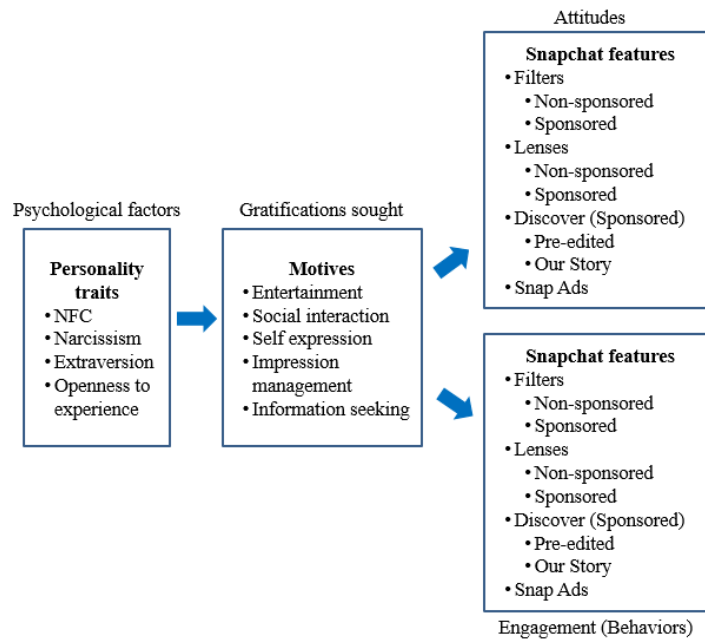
Psychological factors

**Personality traits**
• NFC
• Narcissism
• Extraversion
• Openness to experience

Gratifications sought

**Motives**
• Entertainment
• Social interaction
• Self expression
• Impression management
• Information seeking

Attitudes

**Snapchat features**
• Filters
• Non-sponsored
• Sponsored
• Lenses
• Non-sponsored
• Sponsored
• Discover (Sponsored)
• Pre-edited
• Our Story
• Snap Ads

**Snapchat features**
• Filters
• Non-sponsored
• Sponsored
• Lenses
• Non-sponsored
• Sponsored
• Discover (Sponsored)
• Pre-edited
• Our Story
• Snap Ads

Engagement (Behaviors)